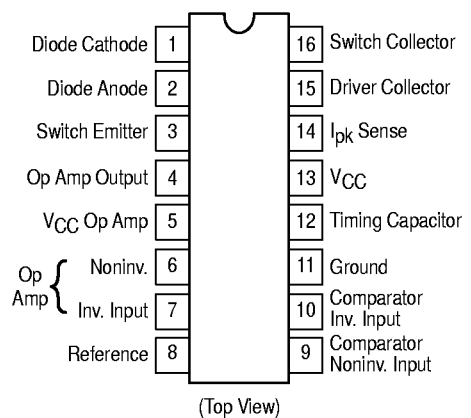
Diode Cathode 1
Diode Anode 2
Switch Emitter 3
Op Amp Output 4
$V_{CC}$ Op Amp 5
Op Amp Noninv. 6
Inv. Input 7
Reference 8

16 Switch Collector
15 Driver Collector
14 $I_{pk}$ Sense
13 $V_{CC}$
12 Timing Capacitor
11 Ground
10 Comparator Inv. Input
9 Comparator Noninv. Input

(Top View)